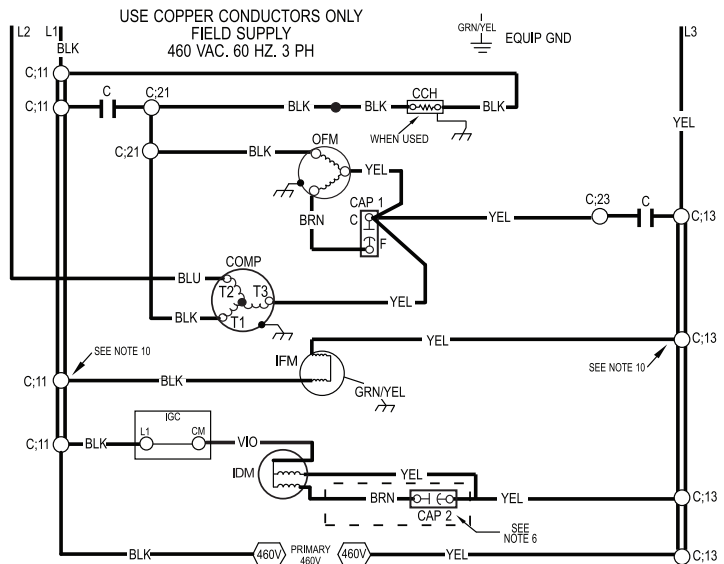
L2 L1
BLK
USE COPPER CONDUCTORS ONLY
FIELD SUPPLY
460 VAC. 60 HZ. 3 PH
GRN/YEL
EQUIP GND
L3
C;11
C;11
C
C;21
BLK
BLK
CCH
BLK
WHEN USED
YEL
C;21
BLK
OFM
YEL
CAP 1
C
H
F
BRN
YEL
C;23
C
C;13
BLU
COMP
T2
T3
T1
BLK
YEL
SEE NOTE 10
YEL
C;13
IFM
C;11
BLK
SEE NOTE 10
GRN/YEL
IGC
L1
CM
C;11
BLK
VIO
IDM
YEL
BRN
YEL
C;13
CAP 2
SEE NOTE 6
BLK
460V
PRIMARY 460V
460V
YEL
C;13